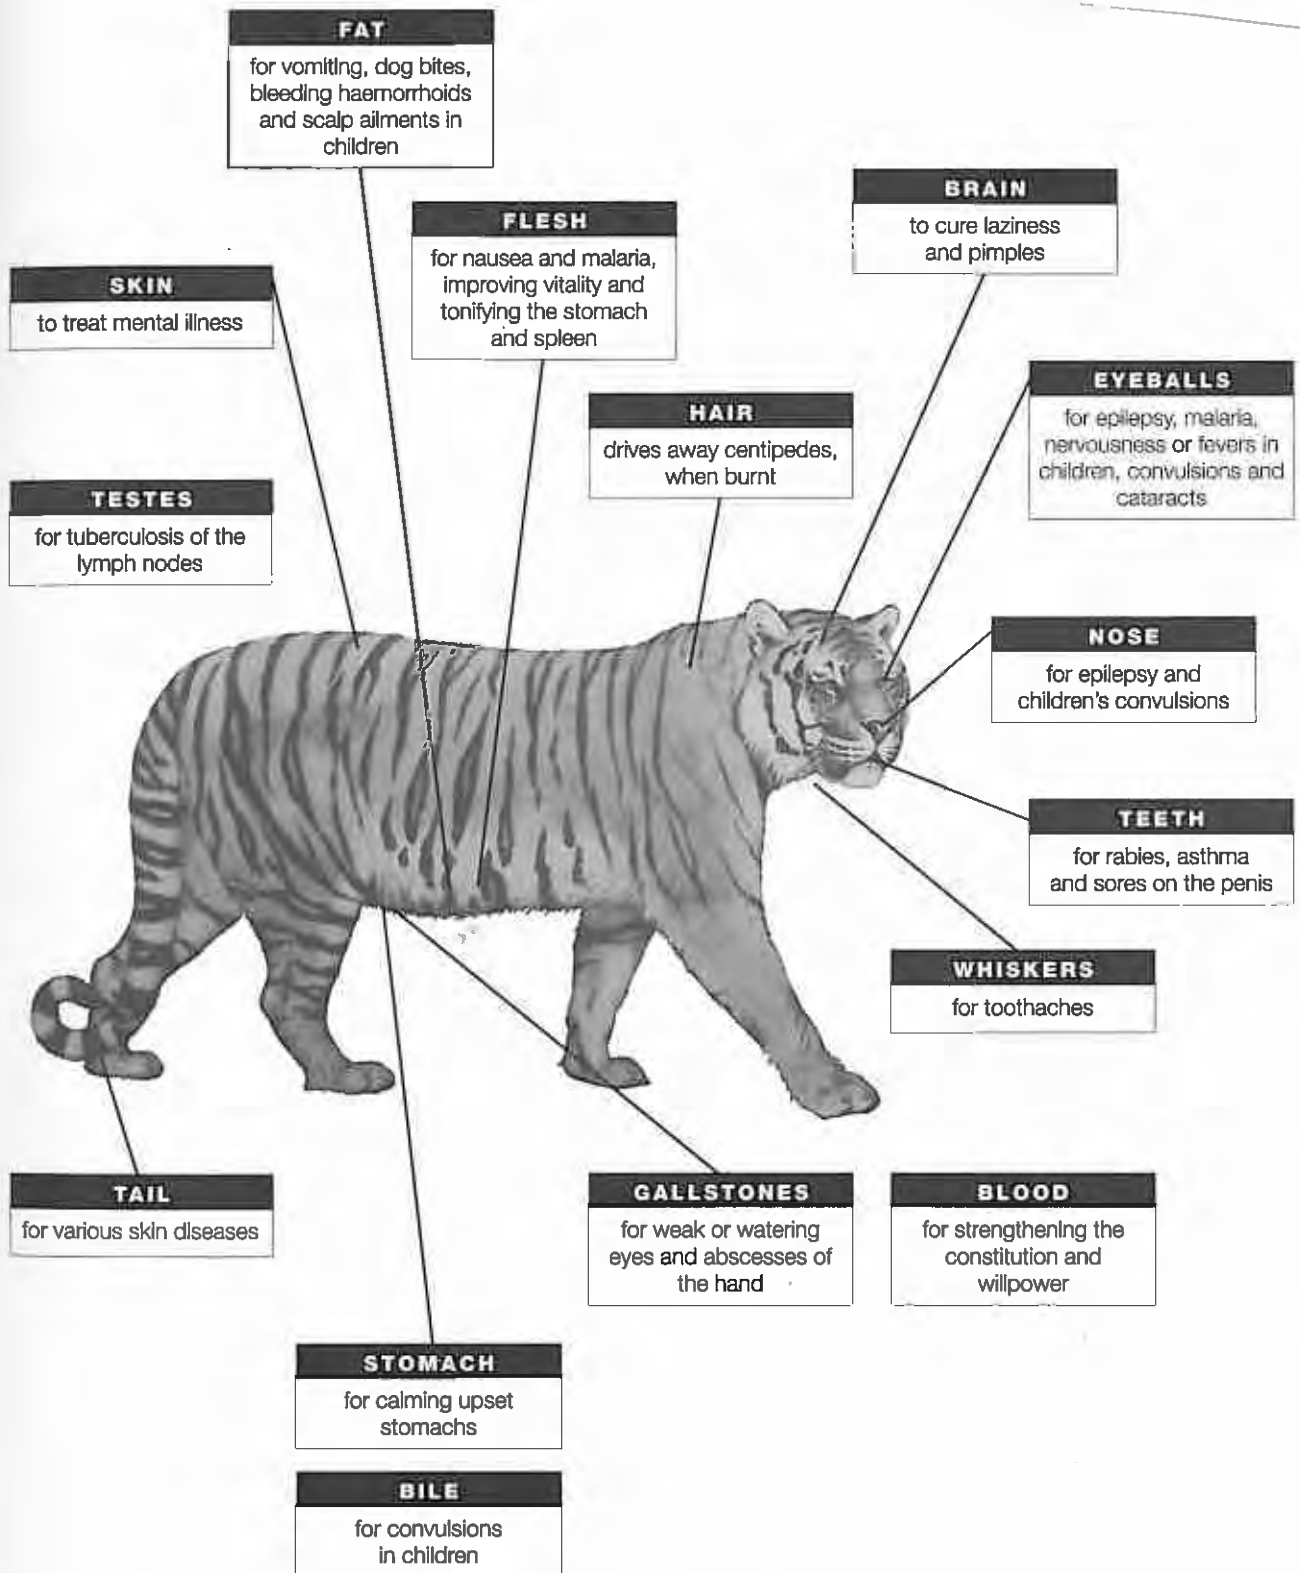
FAT
for vomiting, dog bites, bleeding haemorrhoids and scalp ailments in children

BRAIN
to cure laziness and pimples

FLESH
for nausea and malaria, improving vitality and tonifying the stomach and spleen

SKIN
to treat mental illness

EYEBALLS
for epilepsy, malaria, nervousness or fevers in children, convulsions and cataracts

HAIR
drives away centipedes, when burnt

TESTES
for tuberculosis of the lymph nodes

NOSE
for epilepsy and children's convulsions

TEETH
for rabies, asthma and sores on the penis

WHISKERS
for toothaches

TAIL
for various skin diseases

GALLSTONES
for weak or watering eyes and abscesses of the hand

BLOOD
for strengthening the constitution and willpower

STOMACH
for calming upset stomachs

BILE
for convulsions in children